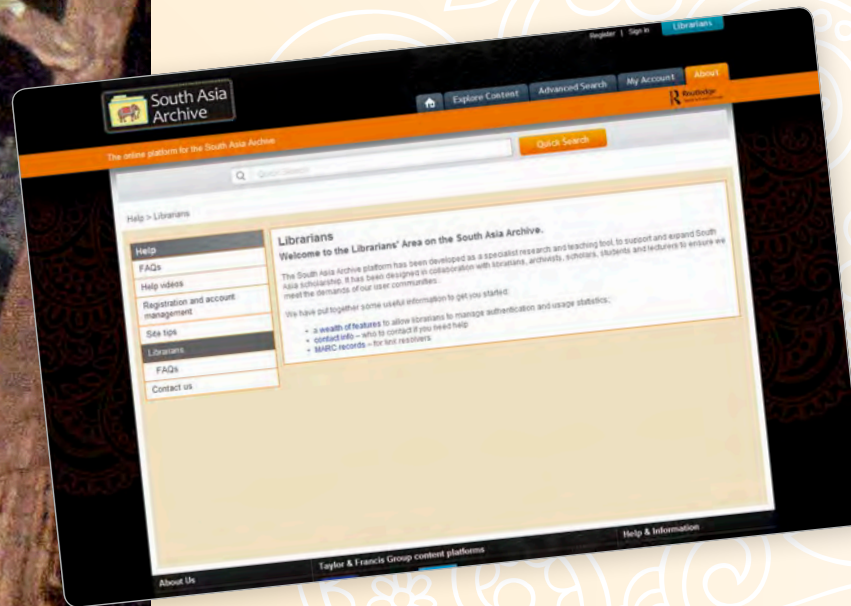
Register | Sign in Librarians

South Asia Archive

Explore Content Advanced Search My Account About

Routledge

The online platform for the South Asia Archive

Quick Search

Quick Search

Help > Librarians

Help

FAQs

Help videos

Registration and account management

Site tips

Librarians

FAQs

Contact us

Librarians

Welcome to the Librarians' Area on the South Asia Archive.

The South Asia Archive platform has been developed as a specialist research and teaching tool, to support and expand South Asia scholarship. It has been designed in collaboration with librarians, archivists, scholars, students and lecturers to ensure we meet the demands of our user communities.

We have put together some useful information to get you started:

• a wealth of features to allow librarians to manage authentication and usage statistics;
• contact info – who to contact if you need help
• MARC records – for link resolvers

About Us

Taylor & Francis Group content platforms

Help & Information